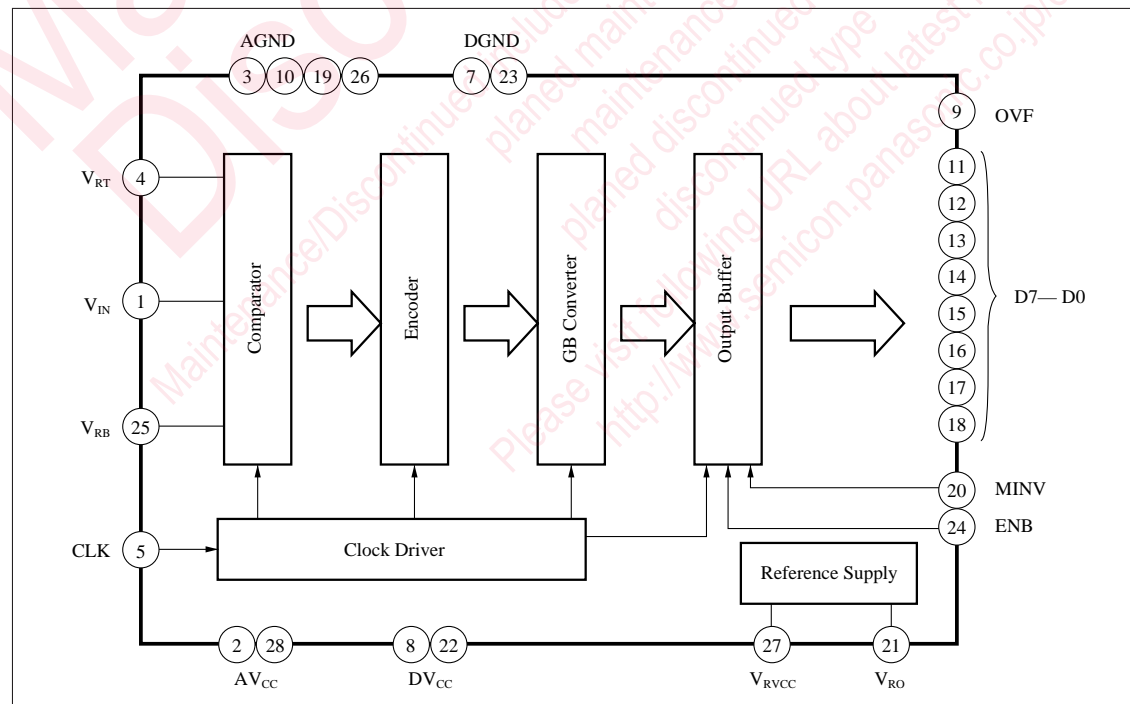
AGND
3 10 19 26
DGND
7 23
9 OVF
$V_{RT}$ 4
$V_{IN}$ 1
$V_{RB}$ 25
CLK 5
Comparator
Encoder
GB Converter
Output Buffer
11
12
13
14
15
16
17
18
D7— D0
20 MINV
24 ENB
Clock Driver
Reference Supply
2 28
$AV_{CC}$
8 22
$DV_{CC}$
27
$V_{RVCC}$
21
$V_{RO}$

Maintenance/Discontinued
planed maintenance
planed discontinued type
Please visit following URL about latest information.
http://www.semicon.panasonic.co.jp/en/